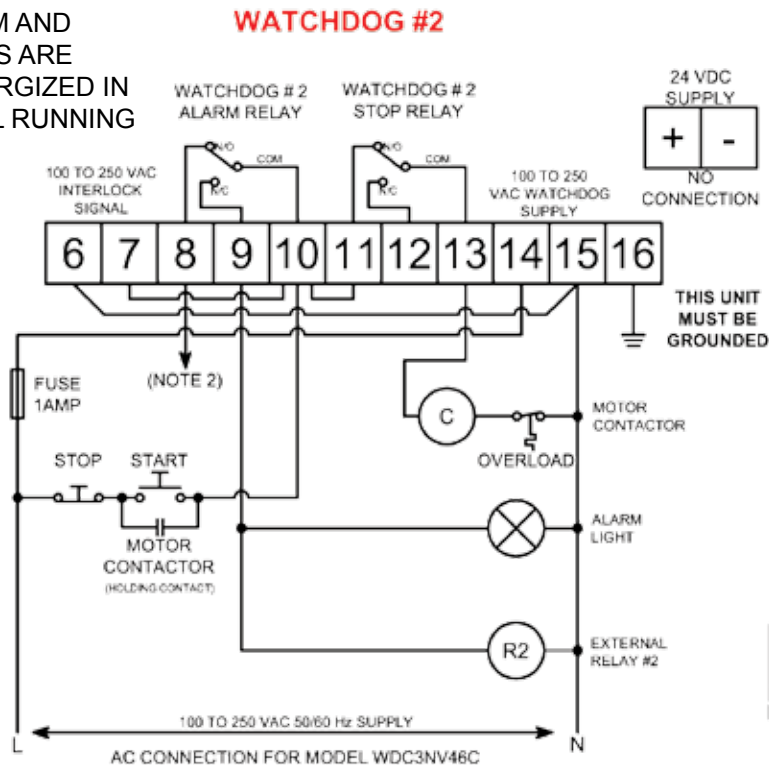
M AND
S ARE
RGIZED IN
L RUNNING

WATCHDOG #2

WATCHDOG # 2
ALARM RELAY

WATCHDOG # 2
STOP RELAY

24 VDC
SUPPLY

+ -

NO
CONNECTION

N/O
COM
N/C

N/O
COM
N/C

100 TO 250 VAC
INTERLOCK
SIGNAL

100 TO 250
VAC WATCHDOG
SUPPLY

| 6 | 7 | 8 | 9 | 10 | 11 | 12 | 13 | 14 | 15 | 16 |
|---|---|---|---|---|---|---|---|---|---|---|

THIS UNIT
MUST BE
GROUNDED

FUSE
1AMP

(NOTE 2)

C

MOTOR
CONTACTOR

OVERLOAD

STOP
START

MOTOR
CONTACTOR
(HOLDING CONTACT)

ALARM
LIGHT

R2

EXTERNAL
RELAY #2

100 TO 250 VAC 50/60 Hz SUPPLY

L

N

AC CONNECTION FOR MODEL WDC3NV46C